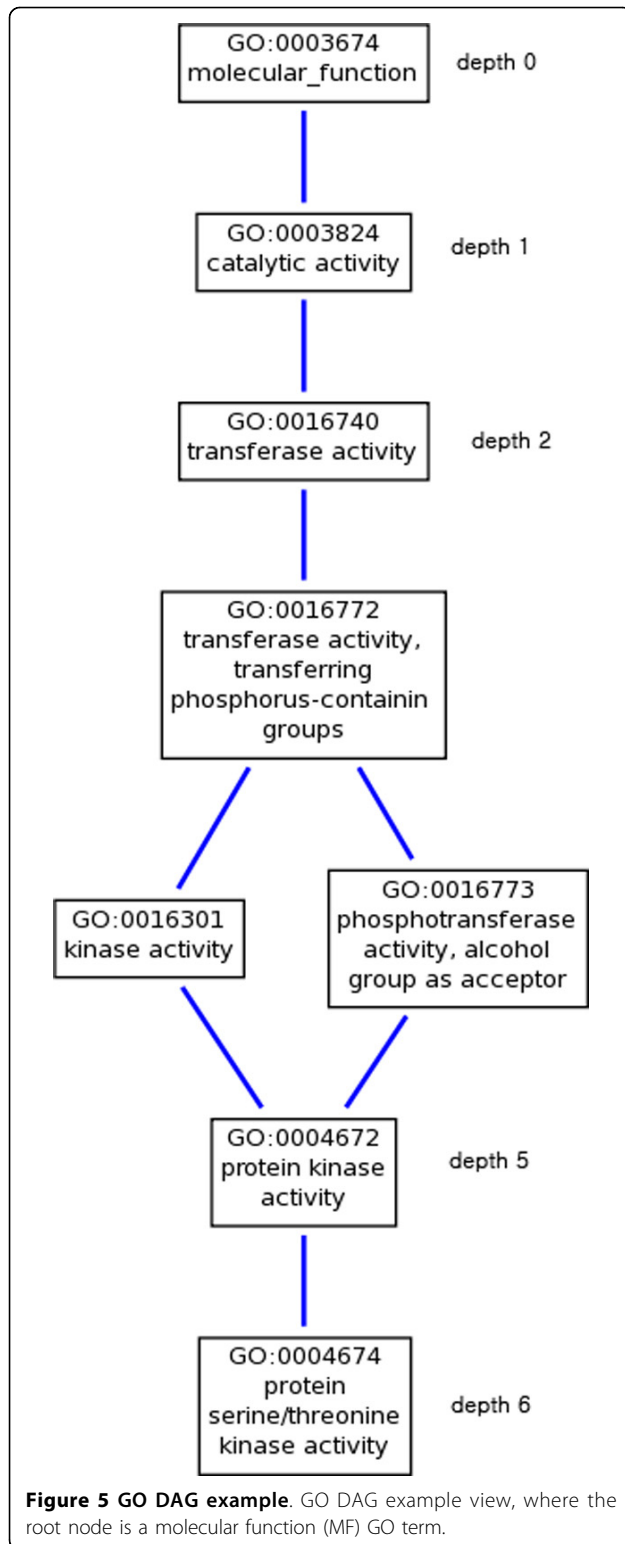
GO:0003674
molecular_function

depth 0

GO:0003824
catalytic activity

depth 1

GO:0016740
transferase activity

depth 2

GO:0016772
transferase activity, transferring phosphorus-containin groups

GO:0016301
kinase activity

GO:0016773
phosphotransferase activity, alcohol group as acceptor

GO:0004672
protein kinase activity

depth 5

GO:0004674
protein serine/threonine kinase activity

depth 6

**Figure 5 GO DAG example**. GO DAG example view, where the root node is a molecular function (MF) GO term.